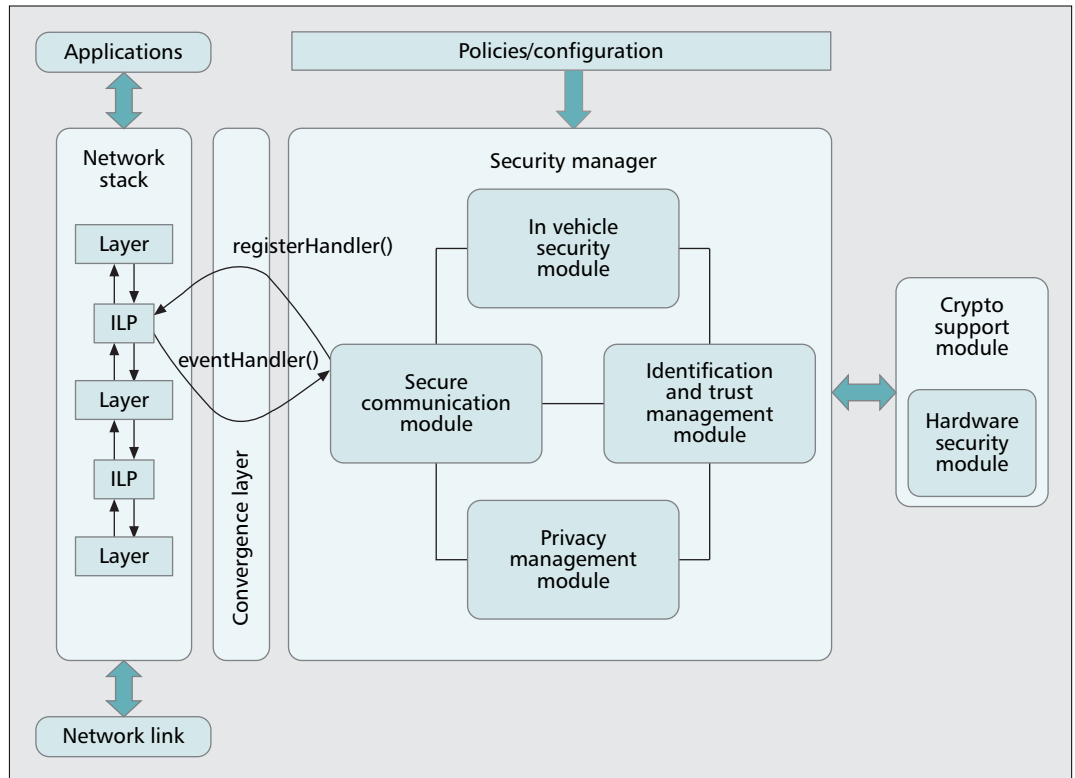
Applications

Policies/configuration

Network stack

Layer

ILP

Layer

ILP

Layer

registerHandler()

eventHandler()

Convergence layer

Security manager

In vehicle security module

Secure communication module

Identification and trust management module

Privacy management module

Crypto support module

Hardware security module

Network link